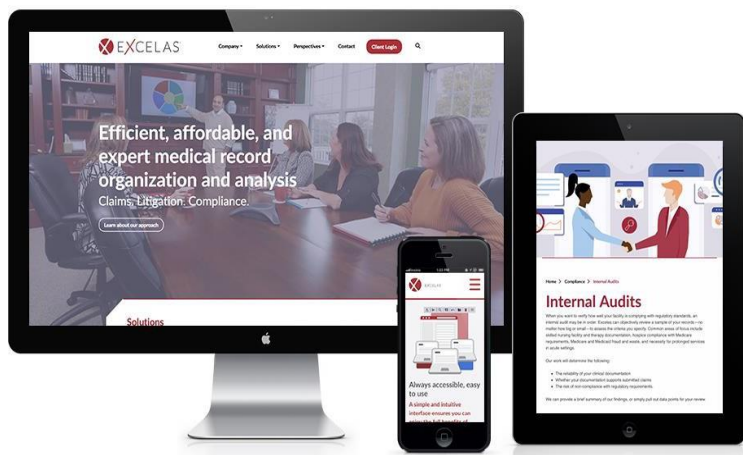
EXCELAS

Company ▾ Solutions ▾ Perspectives ▾ Contact Client Login

Efficient, affordable, and expert medical record organization and analysis

Claims. Litigation. Compliance.

Learn about our approach

Solutions

EXCELAS

Always accessible, easy to use

A simple and intuitive interface ensures you can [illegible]

Home > Compliance > Internal Audits

Internal Audits

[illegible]

Our work will determine the following:

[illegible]

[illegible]